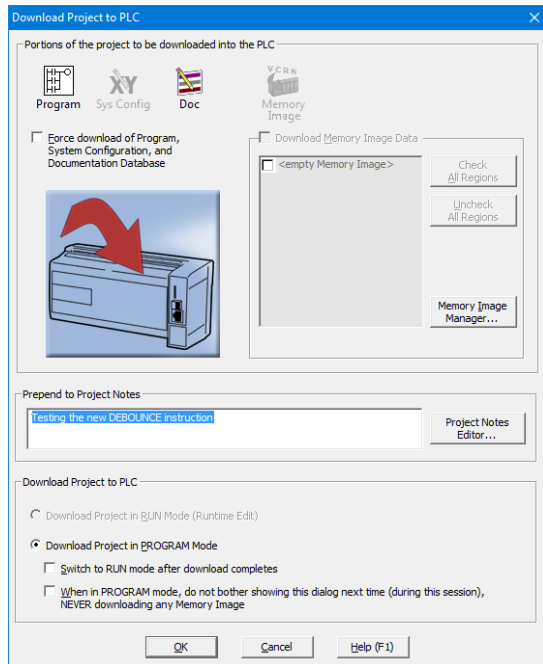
Download Project to PLC

Portions of the project to be downloaded into the PLC

Program Sys Config Doc

VCRN

Memory Image

Force download of Program, System Configuration, and Documentation Database

Download Memory Image Data

<empty Memory Image>

Check All Regions

Uncheck All Regions

Memory Image Manager...

Prepend to Project Notes

Testing the new DEBOUNCE instruction

Project Notes Editor...

Download Project to PLC

Download Project in RUN Mode (Runtime Edit)

Download Project in PROGRAM Mode

Switch to RUN mode after download completes

When in PROGRAM mode, do not bother showing this dialog next time (during this session), NEVER downloading any Memory Image

OK

Cancel

Help (F1)